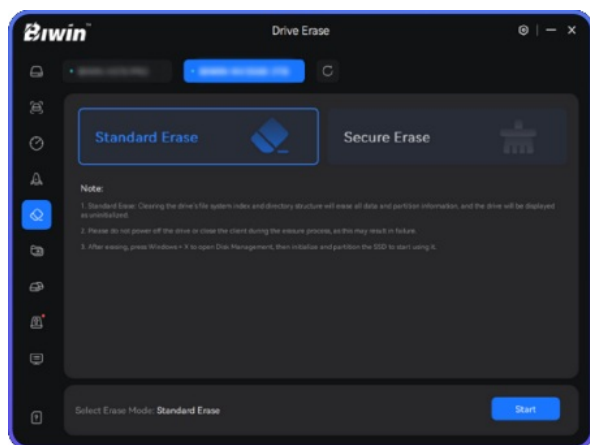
Biwin

Drive Erase

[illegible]

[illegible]

Standard Erase

Secure Erase

Note:

1. Standard Erase: Clearing the drive's file system index and directory structure will erase all data and partition information, and the drive will be displayed as uninitialized.

2. Please do not power off the drive or close the client during the erasure process, as this may result in failure.

3. After erasing, press Windows + X to open Disk Management, then initialize and partition the SSD to start using it.

Select Erase Mode: Standard Erase

Start